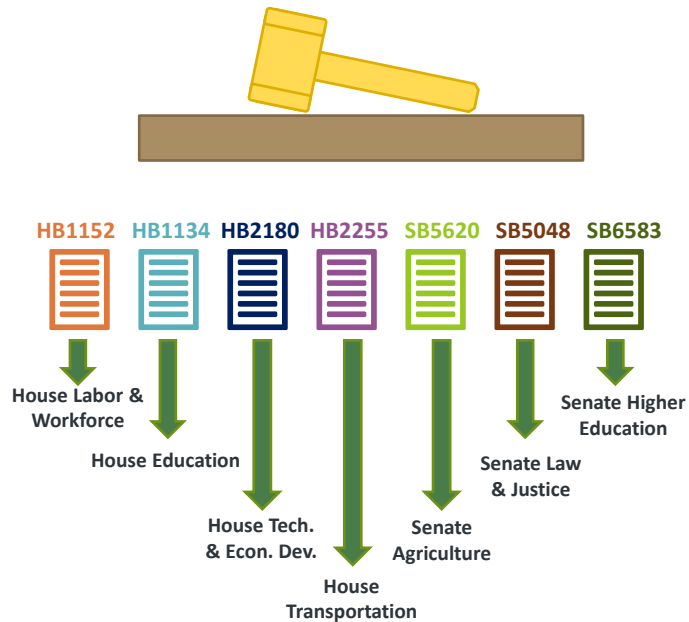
HB1152 HB1134 HB2180 HB2255 SB5620 SB5048 SB6583

House Labor & Workforce

House Education

House Tech. & Econ. Dev.

House Transportation

Senate Agriculture

Senate Law & Justice

Senate Higher Education